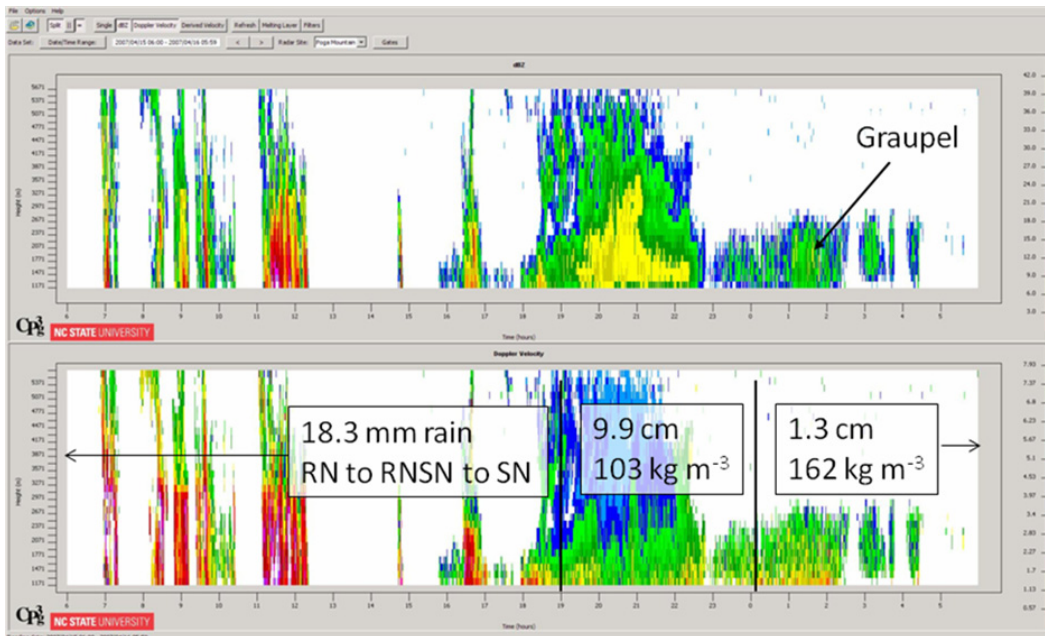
File Options Help

Split | Single | dBZ | Doppler Velocity | Derived Velocity | Refresh | Melting Layer | Filters

Data Set: Date/Time Range: 2007/04/15 06:00 - 2007/04/16 05:59 < > Radar Site: Poga Mountain Gates

dBZ

Height (m)

5671
5371
5071
4771
4471
4171
3871
3571
3271
2971
2671
2371
2071
1771
1471
1171

Graupel

42.0
39.0
36.0
33.0
30.0
27.0
24.0
21.0
18.0
15.0
12.0
9.0
6.0
3.0

6 7 8 9 10 11 12 13 14 15 16 17 18 19 20 21 22 23 0 1 2 3 4 5

Time (hours)

NC STATE UNIVERSITY

Doppler Velocity

Height (m)

5671
5371
5071
4771
4471
4171
3871
3571
3271
2971
2671
2371
2071
1771
1471
1171

18.3 mm rain
RN to RNSN to SN

9.9 cm
103 kg m$^{-3}$

1.3 cm
162 kg m$^{-3}$

7.93
7.37
6.8
6.23
5.67
5.1
4.53
3.97
3.4
2.83
2.27
1.7
1.13
0.57

6 7 8 9 10 11 12 13 14 15 16 17 18 19 20 21 22 23 0 1 2 3 4 5

NC STATE UNIVERSITY